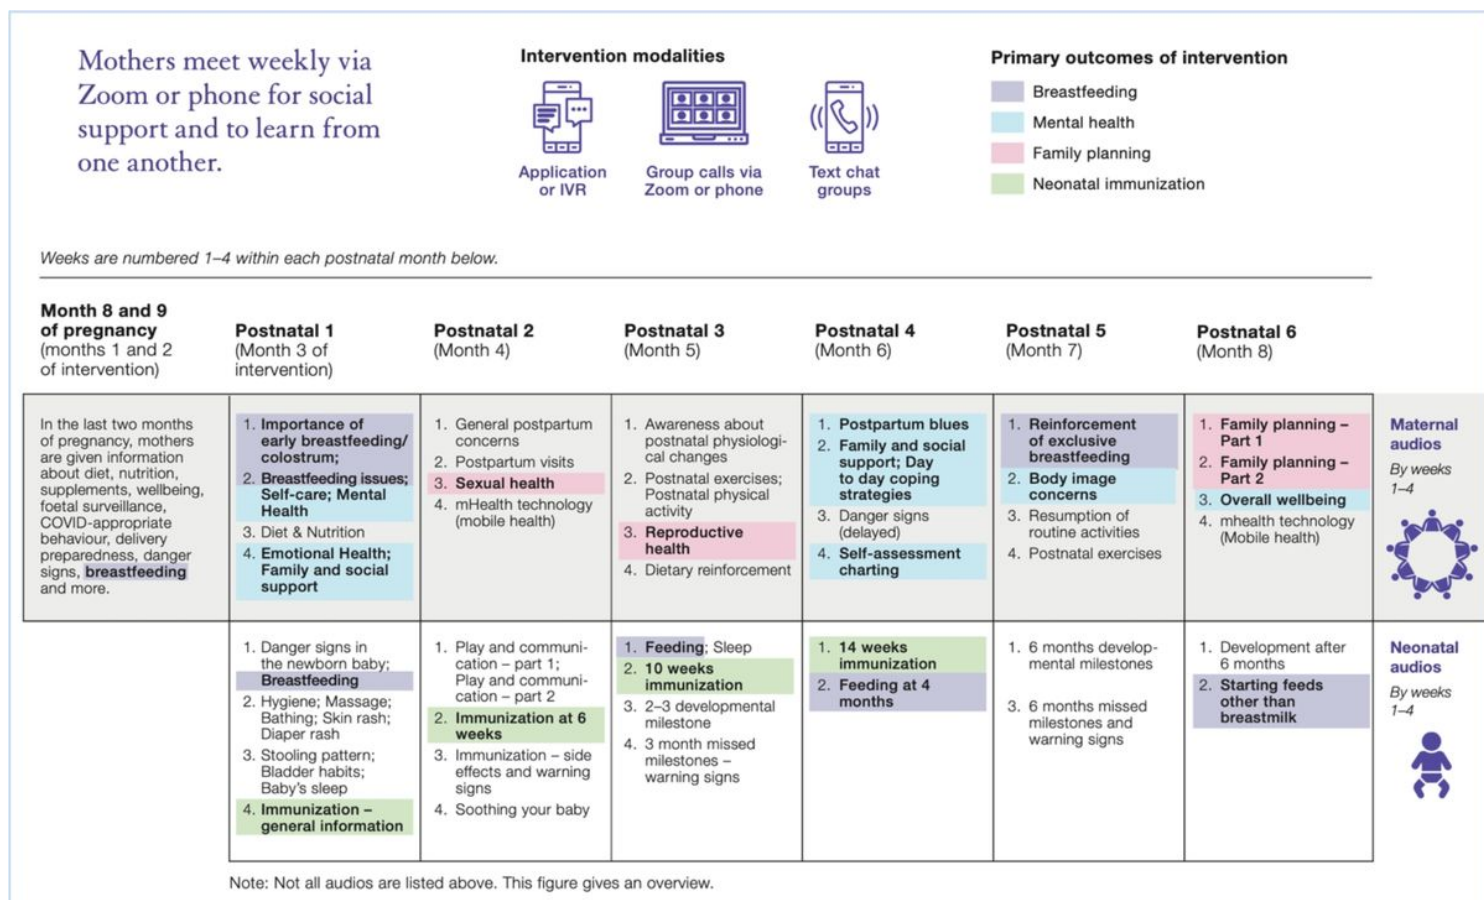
Mothers meet weekly via Zoom or phone for social support and to learn from one another.

Intervention modalities

Application or IVR

Group calls via Zoom or phone

Text chat groups

Primary outcomes of intervention

Breastfeeding

Mental health

Family planning

Neonatal immunization

Weeks are numbered 1–4 within each postnatal month below.

| Month 8 and 9 of pregnancy (months 1 and 2 of intervention) | Postnatal 1 (Month 3 of intervention) | Postnatal 2 (Month 4) | Postnatal 3 (Month 5) | Postnatal 4 (Month 6) | Postnatal 5 (Month 7) | Postnatal 6 (Month 8) | |
|---|---|---|---|---|---|---|---|
| In the last two months of pregnancy, mothers are given information about diet, nutrition, supplements, wellbeing, foetal surveillance, COVID-appropriate behaviour, delivery preparedness, danger signs, breastfeeding and more. | 1. Importance of early breastfeeding/ colostrum; 2. Breastfeeding issues; Self-care; Mental Health 3. Diet & Nutrition 4. Emotional Health; Family and social support | 1. General postpartum concerns 2. Postpartum visits 3. Sexual health 4. mHealth technology (mobile health) | 1. Awareness about postnatal physiological changes 2. Postnatal exercises; Postnatal physical activity 3. Reproductive health 4. Dietary reinforcement | 1. Postpartum blues 2. Family and social support; Day to day coping strategies 3. Danger signs (delayed) 4. Self-assessment charting | 1. Reinforcement of exclusive breastfeeding 2. Body image concerns 3. Resumption of routine activities 4. Postnatal exercises | 1. Family planning – Part 1 2. Family planning – Part 2 3. Overall wellbeing 4. mhealth technology (Mobile health) | Maternal audios By weeks 1–4 |
| | 1. Danger signs in the newborn baby; Breastfeeding 2. Hygiene; Massage; Bathing; Skin rash; Diaper rash 3. Stooling pattern; Bladder habits; Baby's sleep 4. Immunization – general information | 1. Play and communication – part 1; Play and communication – part 2 2. Immunization at 6 weeks 3. Immunization – side effects and warning signs 4. Soothing your baby | 1. Feeding; Sleep 2. 10 weeks immunization 3. 2–3 developmental milestone 4. 3 month missed milestones – warning signs | 1. 14 weeks immunization 2. Feeding at 4 months | 1. 6 months developmental milestones 3. 6 months missed milestones and warning signs | 1. Development after 6 months 2. Starting feeds other than breastmilk | Neonatal audios By weeks 1–4 |

Note: Not all audios are listed above. This figure gives an overview.